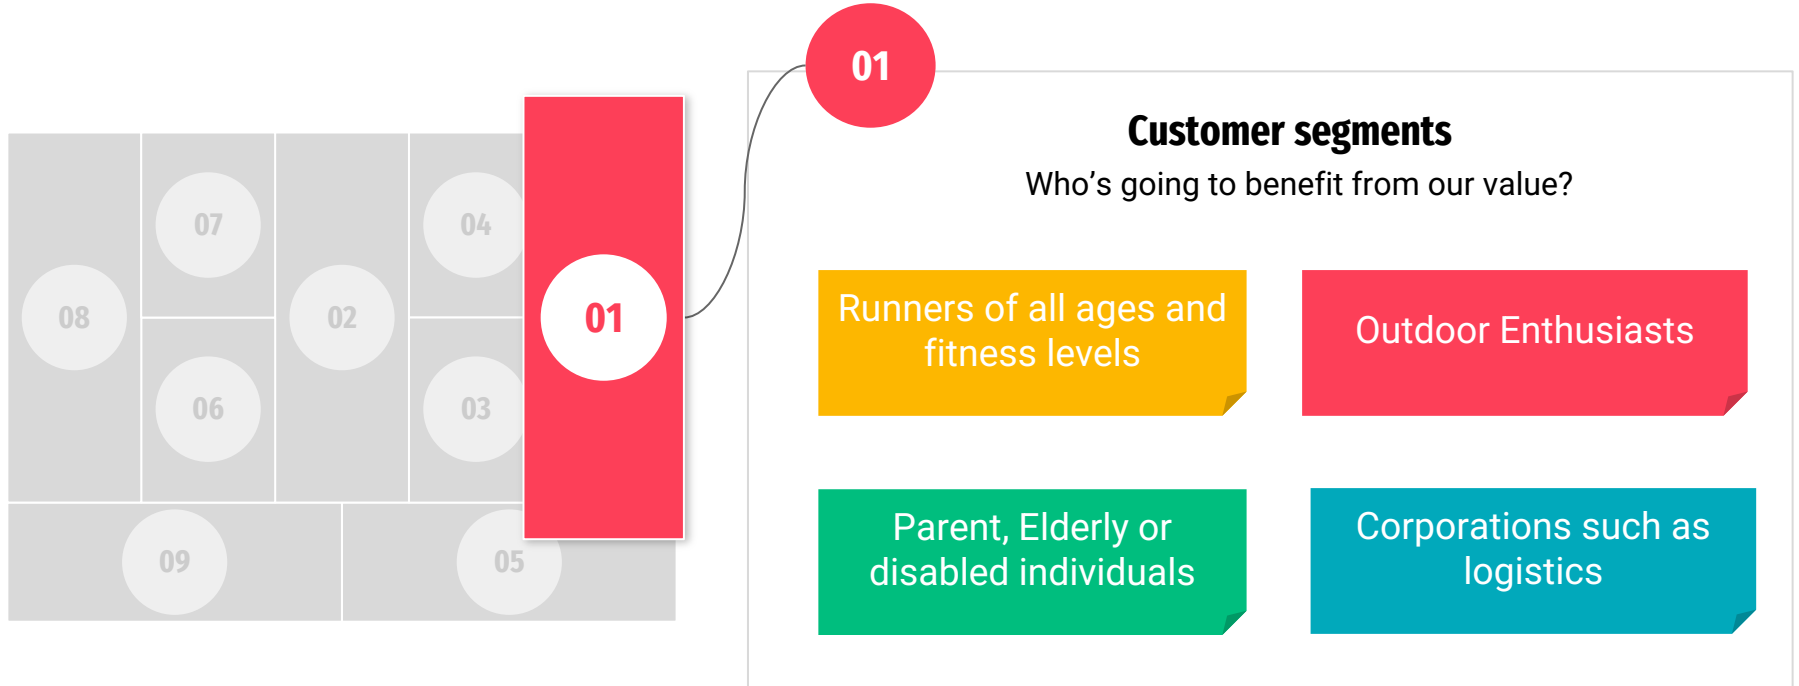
07

04

08

02

01

06

03

09

05

01

Customer segments

Who’s going to benefit from our value?

Runners of all ages and fitness levels

Outdoor Enthusiasts

Parent, Elderly or disabled individuals

Corporations such as logistics